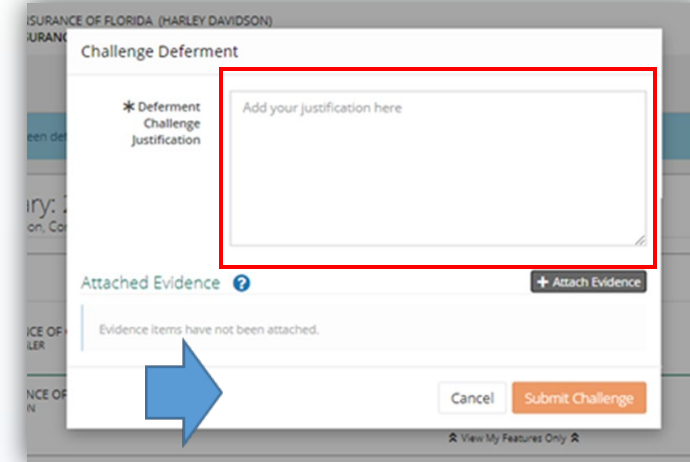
SURANCE OF FLORIDA (HARLEY DAVIDSON)
SURANC

Challenge Deferment

* Deferment Challenge Justification

Add your justification here

een de

ary: 2
on, Co

Attached Evidence ?

+ Attach Evidence

CE OF
LER

Evidence items have not been attached.

NCE OF
N

Cancel

Submit Challenge

View My Features Only